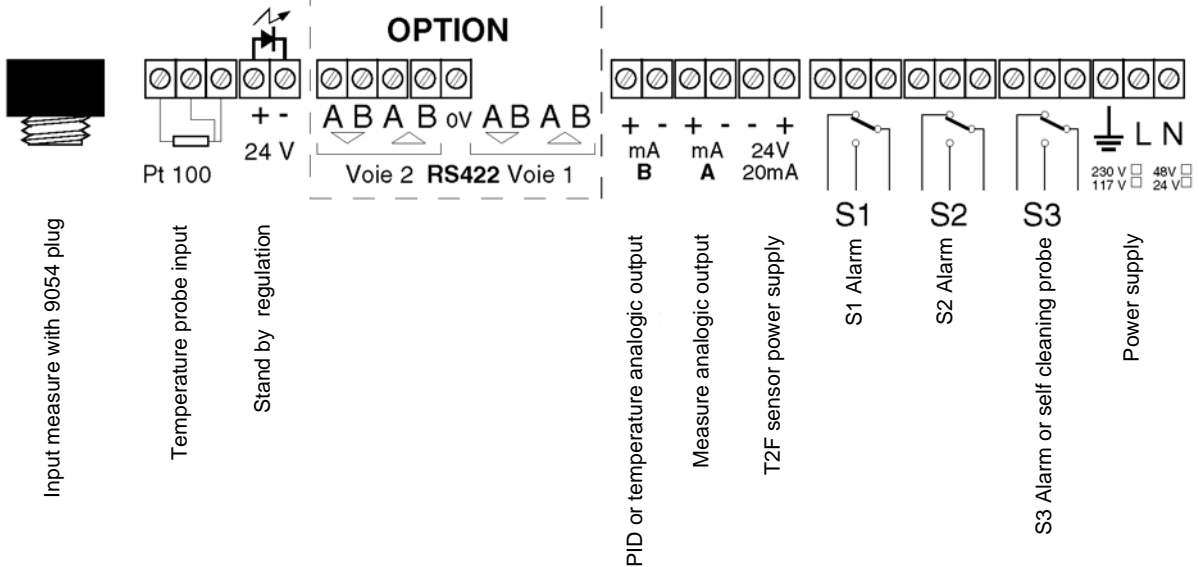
OPTION

Pt 100

+ -
24 V

A B A B 0V A B A B
Voie 2 RS422 Voie 1

+ -
mA
B

+ -
mA
A

- +
24V
20mA

S1

S2

S3

L N
230 V □
117 V □
48V □
24 V □

Input measure with 9054 plug

Temperature probe input

Stand by regulation

PID or temperature analogic output

Measure analogic output

T2F sensor power supply

S1 Alarm

S2 Alarm

S3 Alarm or self cleaning probe

Power supply